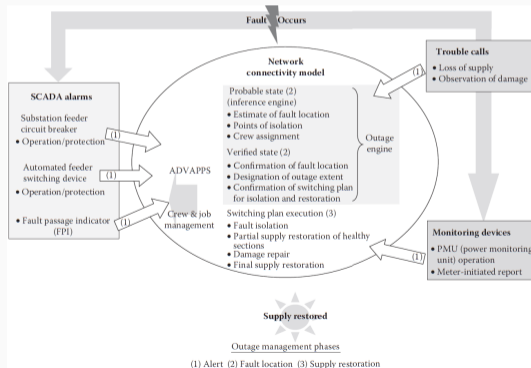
Fault Occurs

SCADA alarms

Substation feeder circuit breaker
• Operation/protection

Automated feeder switching device
• Operation/protection

• Fault passage indicator (FPI)

(1)

(1)

(1)

Network connectivity model

Probable state (2) (inference engine)
• Estimate of fault location
• Points of isolation
• Crew assignment

Verified state (2)
• Confirmation of fault location
• Designation of outage extent
• Confirmation of switching plan for isolation and restoration

Outage engine

ADVAPPS

Crew & job management

Switching plan execution (3)
• Fault isolation
• Partial supply restoration of healthy sections
• Damage repair
• Final supply restoration

Trouble calls
• Loss of supply
• Observation of damage

(1)

Monitoring devices
• PMU (power monitoring unit) operation
• Meter-initiated report

(1)

Supply restored

Outage management phases

(1) Alert (2) Fault location (3) Supply restoration